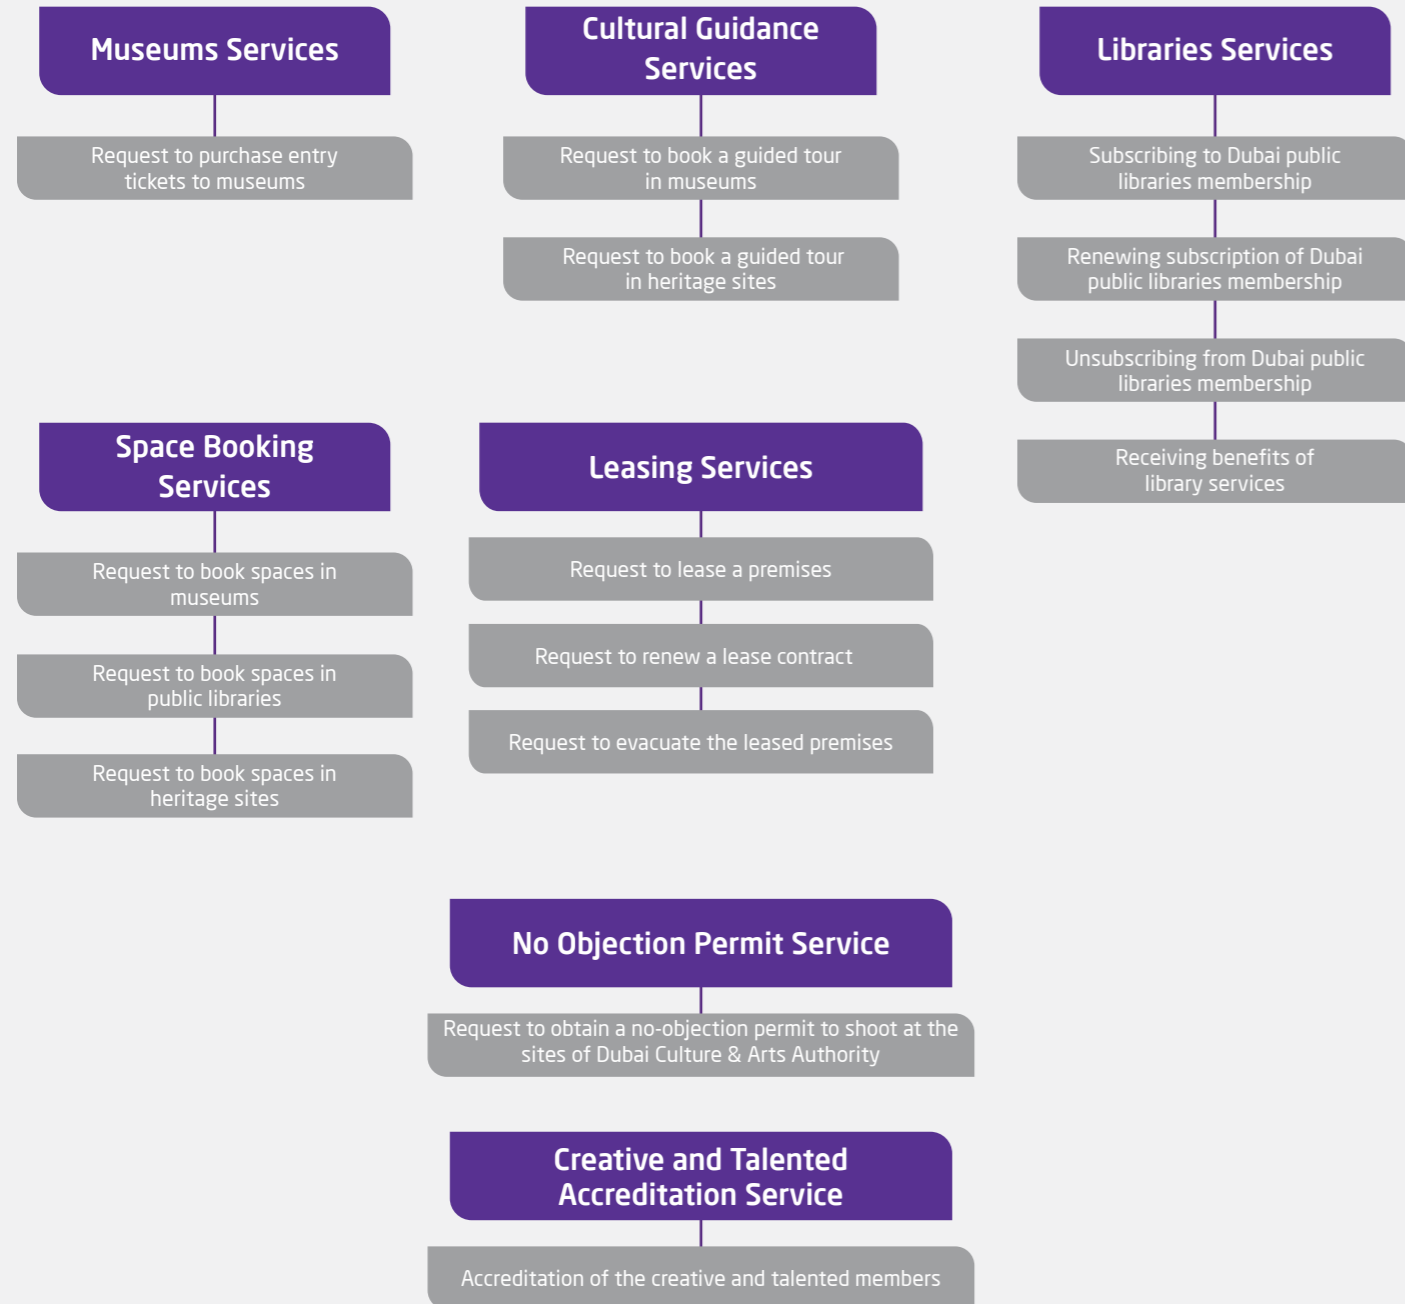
Museums Services

Request to purchase entry tickets to museums

Cultural Guidance Services

Request to book a guided tour in museums

Request to book a guided tour in heritage sites

Libraries Services

Subscribing to Dubai public libraries membership

Renewing subscription of Dubai public libraries membership

Unsubscribing from Dubai public libraries membership

Receiving benefits of library services

Space Booking Services

Request to book spaces in museums

Request to book spaces in public libraries

Request to book spaces in heritage sites

Leasing Services

Request to lease a premises

Request to renew a lease contract

Request to evacuate the leased premises

No Objection Permit Service

Request to obtain a no-objection permit to shoot at the sites of Dubai Culture & Arts Authority

Creative and Talented Accreditation Service

Accreditation of the creative and talented members